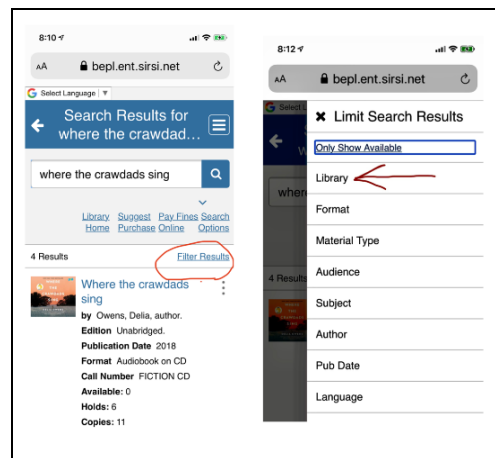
8:10

AA bepl.ent.sirsi.net

Select Language ▼

Search Results for where the crawdads...

where the crawdads sing

Library Home Suggest Purchase Pay Fines Online Search Options

4 Results

Filter Results

Where the crawdads sing

by Owens, Delia, author.

Edition Unabridged.

Publication Date 2018

Format Audiobook on CD

Call Number FICTION CD

Available: 0

Holds: 6

Copies: 11

8:12

AA bepl.ent.sirsi.net

Select La

4 Results

✖ Limit Search Results

Only Show Available

Library

Format

Material Type

Audience

Subject

Author

Pub Date

Language